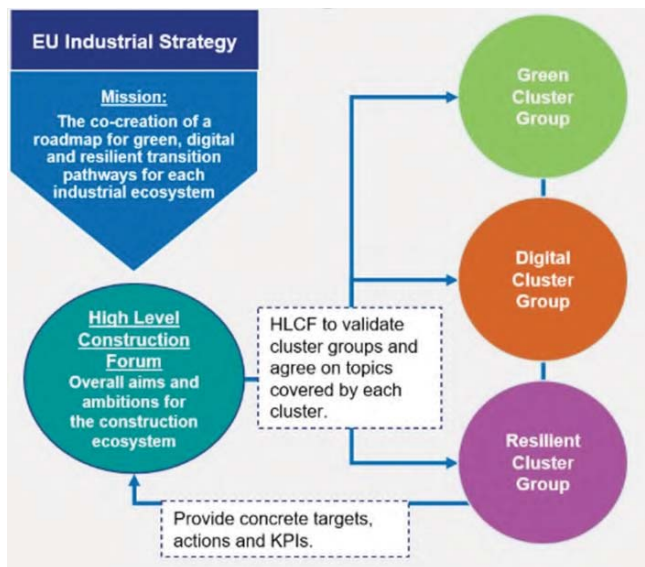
EU Industrial Strategy

Mission:

The co-creation of a roadmap for green, digital and resilient transition pathways for each industrial ecosystem

High Level Construction Forum

Overall aims and ambitions for the construction ecosystem

HLCF to validate cluster groups and agree on topics covered by each cluster.

Green Cluster Group

Digital Cluster Group

Resilient Cluster Group

Provide concrete targets, actions and KPIs.